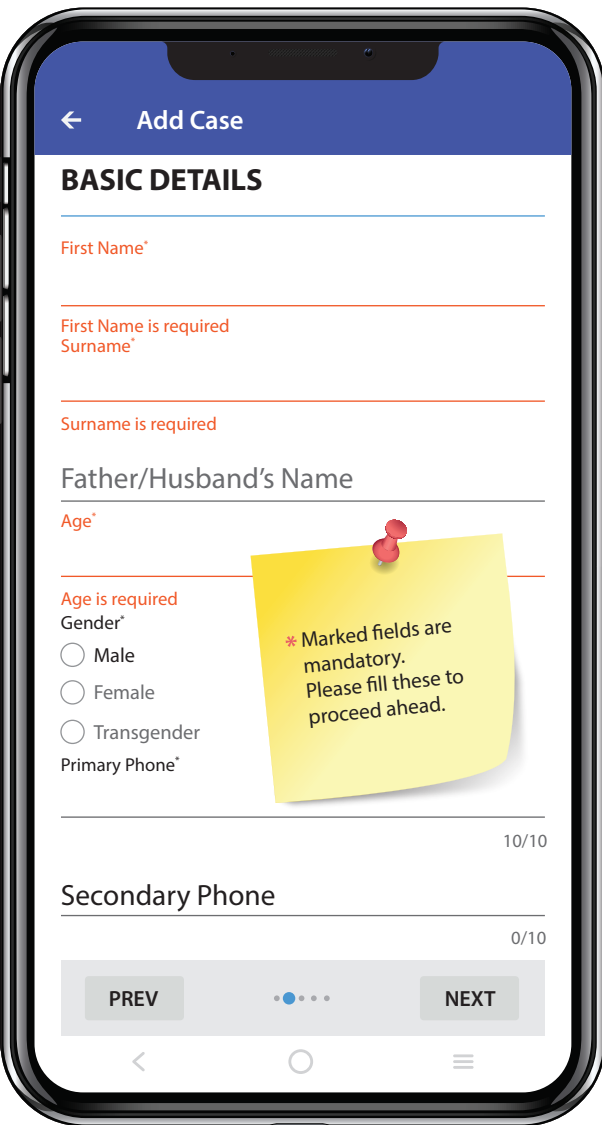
← Add Case

BASIC DETAILS

First Name*

First Name is required
Surname*

Surname is required

Father/Husband's Name

Age*

Age is required
Gender*
Male
Female
Transgender
Primary Phone*

10/10

Secondary Phone

0/10

PREV NEXT

* Marked fields are mandatory. Please fill these to proceed ahead.